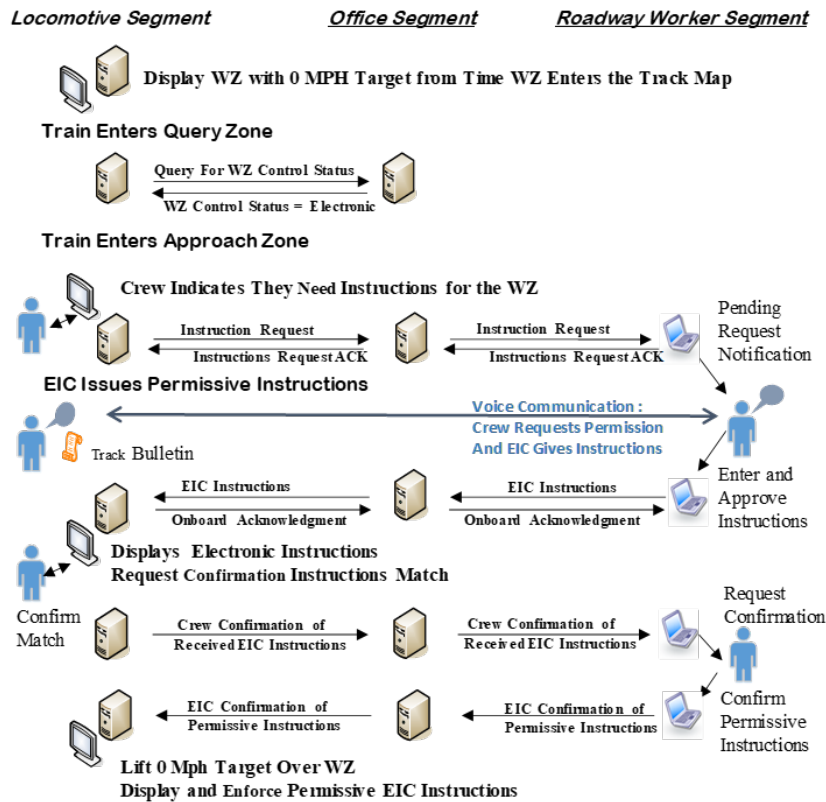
Locomotive Segment

Office Segment

Roadway Worker Segment

Display WZ with 0 MPH Target from Time WZ Enters the Track Map

Train Enters Query Zone

Query For WZ Control Status

WZ Control Status = Electronic

Train Enters Approach Zone

Crew Indicates They Need Instructions for the WZ

Instruction Request

Instructions Request ACK

Instruction Request

Instructions Request ACK

Pending Request Notification

EIC Issues Permissive Instructions

Voice Communication : Crew Requests Permission And EIC Gives Instructions

Track Bulletin

Enter and Approve Instructions

EIC Instructions

Onboard Acknowledgment

EIC Instructions

Onboard Acknowledgment

Displays Electronic Instructions
Request Confirmation Instructions Match

Confirm Match

Crew Confirmation of Received EIC Instructions

Crew Confirmation of Received EIC Instructions

Request Confirmation

Confirm Permissive Instructions

EIC Confirmation of Permissive Instructions

EIC Confirmation of Permissive Instructions

Lift 0 Mph Target Over WZ
Display and Enforce Permissive EIC Instructions